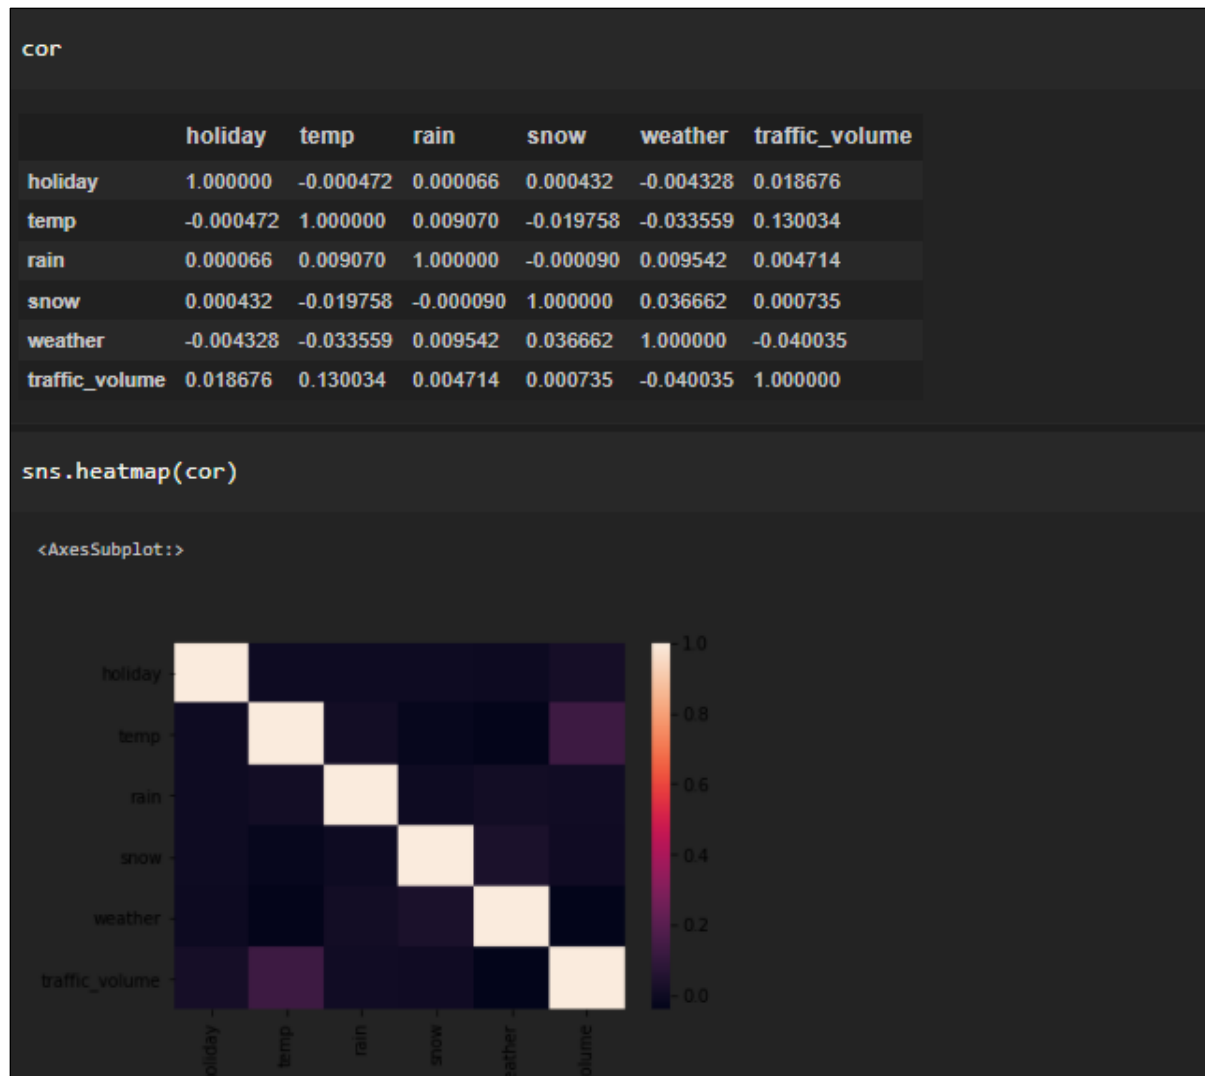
cor

| | holiday | temp | rain | snow | weather | traffic_volume |
|---|---|---|---|---|---|---|
| holiday | 1.000000 | -0.000472 | 0.000066 | 0.000432 | -0.004328 | 0.018676 |
| temp | -0.000472 | 1.000000 | 0.009070 | -0.019758 | -0.033559 | 0.130034 |
| rain | 0.000066 | 0.009070 | 1.000000 | -0.000090 | 0.009542 | 0.004714 |
| snow | 0.000432 | -0.019758 | -0.000090 | 1.000000 | 0.036662 | 0.000735 |
| weather | -0.004328 | -0.033559 | 0.009542 | 0.036662 | 1.000000 | -0.040035 |
| traffic_volume | 0.018676 | 0.130034 | 0.004714 | 0.000735 | -0.040035 | 1.000000 |

sns.heatmap(cor)

<AxesSubplot:>

holiday
temp
rain
snow
weather
traffic_volume

1.0
0.8
0.6
0.4
0.2
0.0

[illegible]oliday
temp
rain
snow
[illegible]eather
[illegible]olume